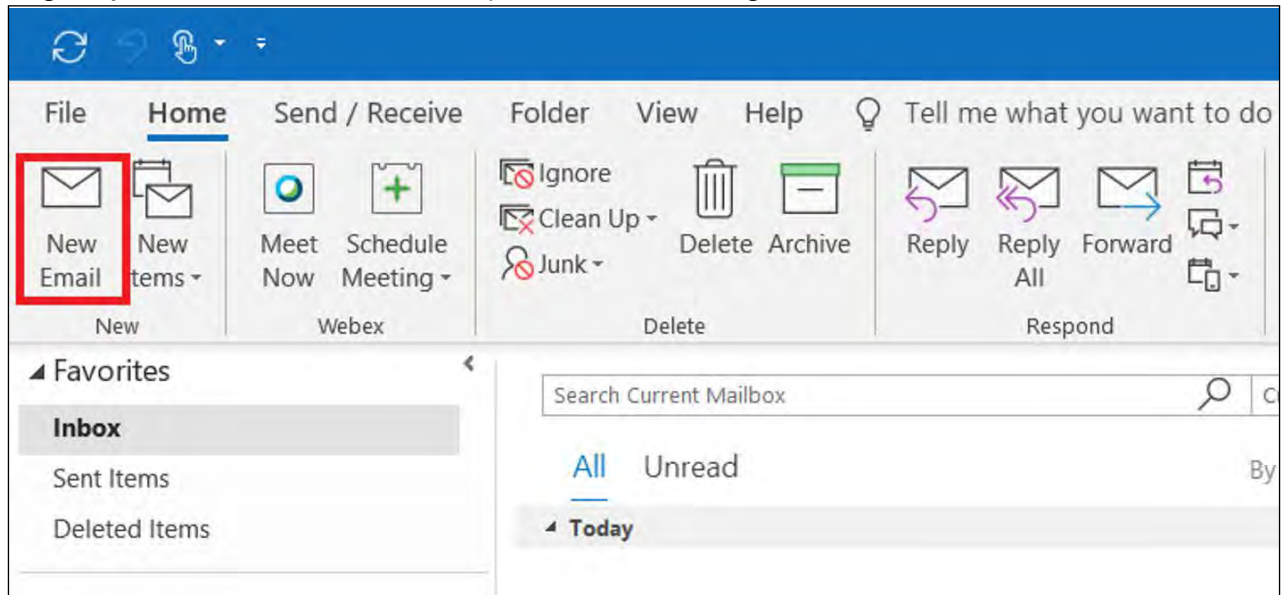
File Home Send / Receive Folder View Help Tell me what you want to do

New Email
New Items
New

Meet Now
Schedule Meeting
Webex

Ignore
Clean Up
Junk
Delete
Archive
Delete

Reply
Reply All
Forward
Respond

Favorites
Inbox
Sent Items
Deleted Items

Search Current Mailbox

All Unread By

Today